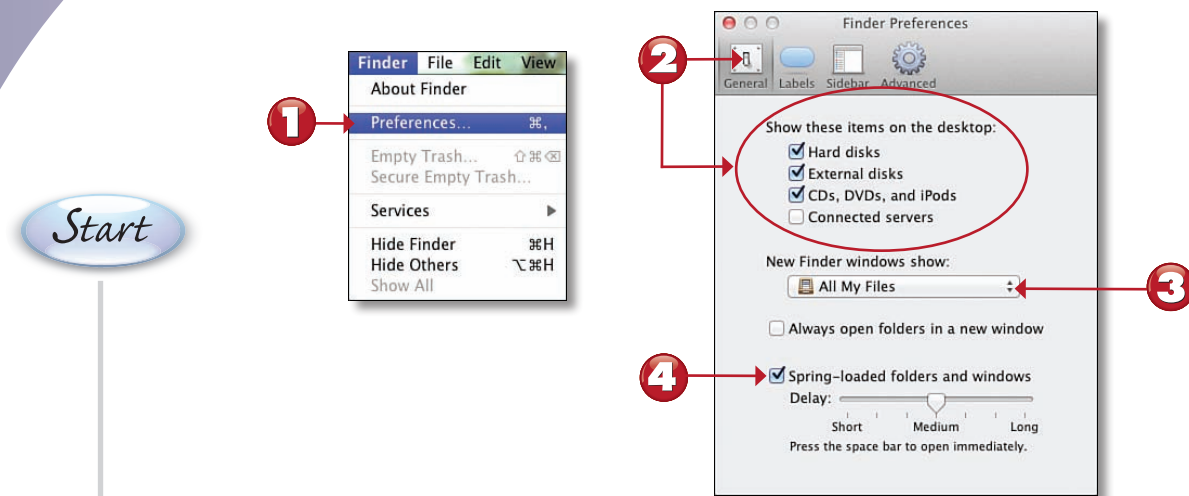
Start

1

Finder File Edit View
About Finder
Preferences... ⌘,
Empty Trash... ⇧⌘⌫
Secure Empty Trash...
Services ▶
Hide Finder ⌘H
Hide Others ⌥⌘H
Show All

2

Finder Preferences
General Labels Sidebar Advanced

Show these items on the desktop:
☑ Hard disks
☑ External disks
☑ CDs, DVDs, and iPods
☐ Connected servers

New Finder windows show:
All My Files

3

☐ Always open folders in a new window

4

☑ Spring-loaded folders and windows
Delay:
Short Medium Long
Press the space bar to open immediately.